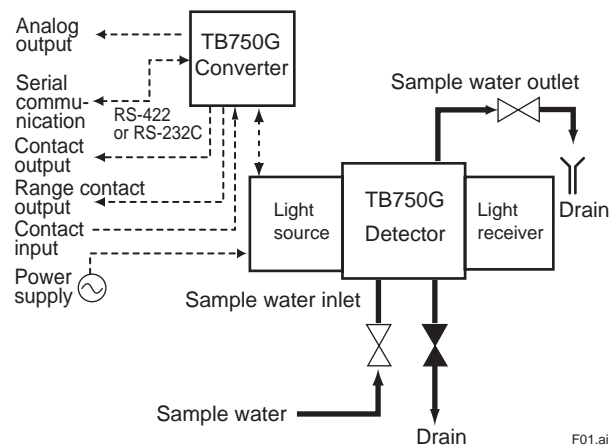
Analog output

TB750G Converter

Serial communication

RS-422 or RS-232C

Contact output

Range contact output

Contact input

Power supply

Sample water outlet

Drain

Light source

TB750G Detector

Light receiver

Sample water inlet

Sample water

Drain

F01.ai